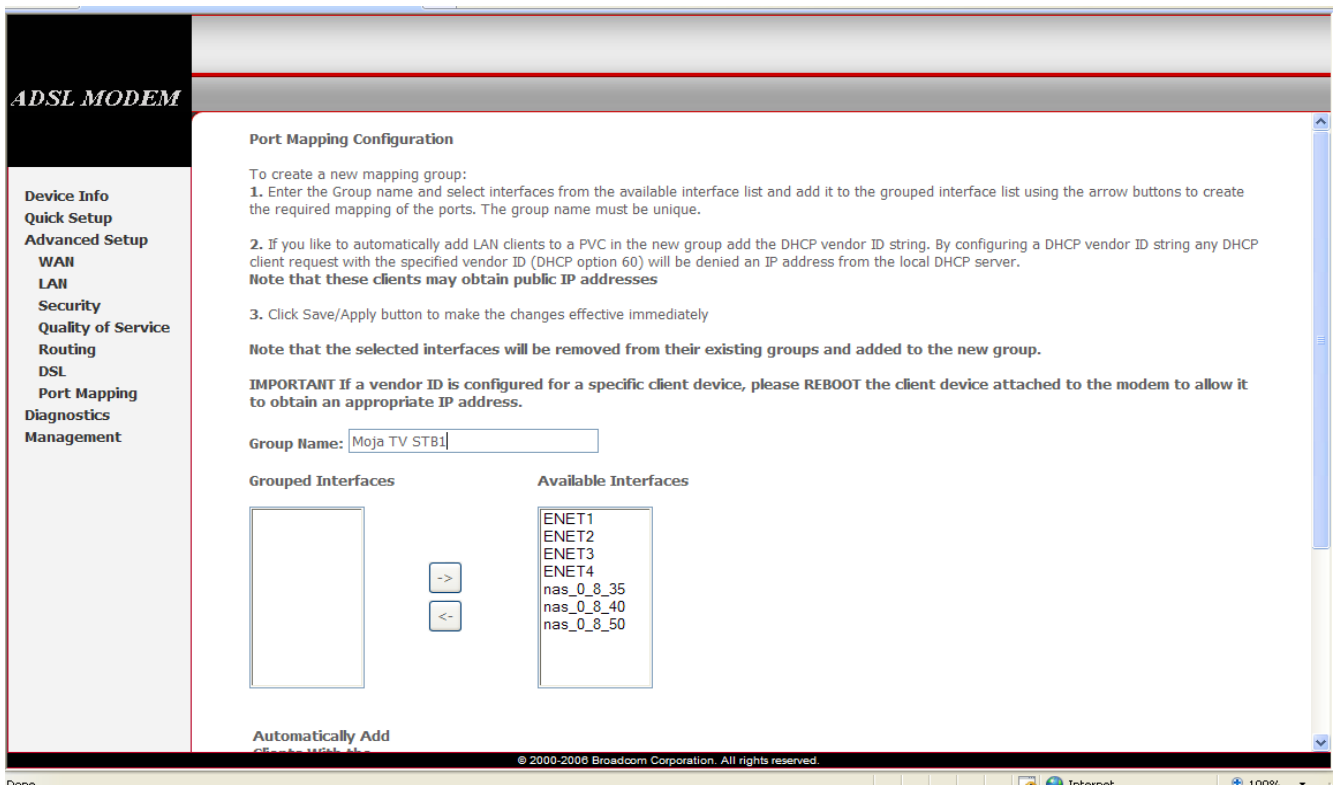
ADSL MODEM

Device Info
Quick Setup
Advanced Setup
WAN
LAN
Security
Quality of Service
Routing
DSL
Port Mapping
Diagnostics
Management

Port Mapping Configuration

To create a new mapping group:
1. Enter the Group name and select interfaces from the available interface list and add it to the grouped interface list using the arrow buttons to create the required mapping of the ports. The group name must be unique.

2. If you like to automatically add LAN clients to a PVC in the new group add the DHCP vendor ID string. By configuring a DHCP vendor ID string any DHCP client request with the specified vendor ID (DHCP option 60) will be denied an IP address from the local DHCP server.
Note that these clients may obtain public IP addresses

3. Click Save/Apply button to make the changes effective immediately

Note that the selected interfaces will be removed from their existing groups and added to the new group.

IMPORTANT If a vendor ID is configured for a specific client device, please REBOOT the client device attached to the modem to allow it to obtain an appropriate IP address.

Group Name: Moja TV STB1

Grouped Interfaces

Available Interfaces

ENET1
ENET2
ENET3
ENET4
nas_0_8_35
nas_0_8_40
nas_0_8_50

->
<-

Automatically Add
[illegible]

© 2000-2006 Broadcom Corporation. All rights reserved.

Done
Internet
100%